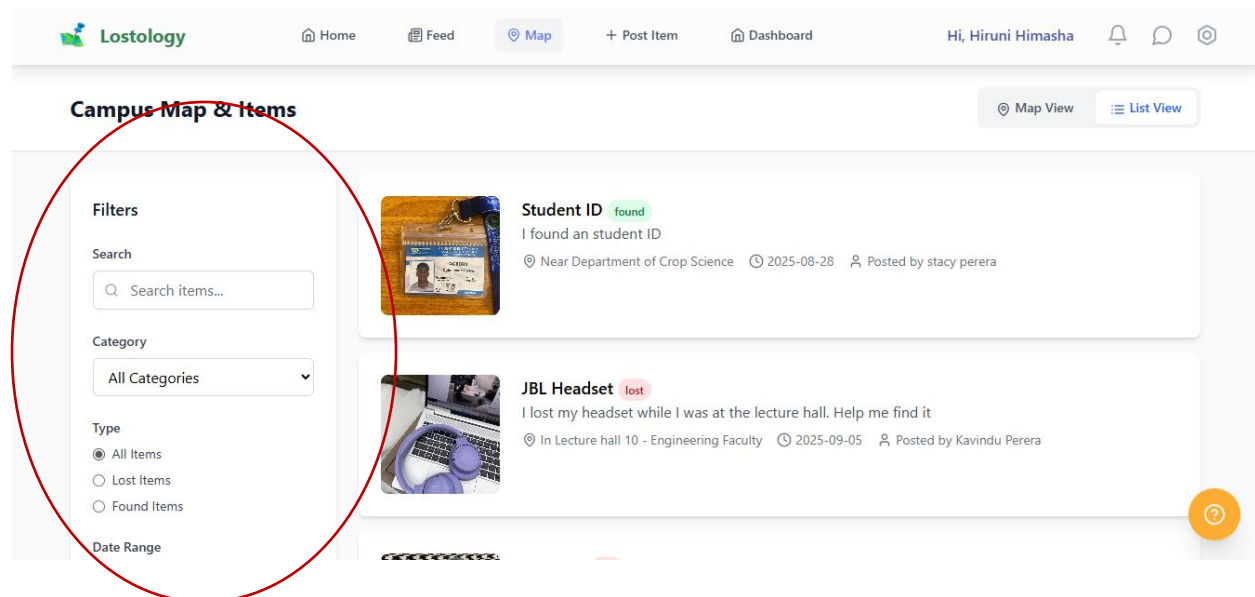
Lostology

Home Feed Map + Post Item Dashboard

Hi, Hiruni Himasha

Campus Map & Items

Map View List View

Filters

Search

Search items...

Category

All Categories

Type

All Items

Lost Items

Found Items

Date Range

Student ID found

I found an student ID

Near Department of Crop Science 2025-08-28 Posted by stacy perera

JBL Headset lost

I lost my headset while I was at the lecture hall. Help me find it

In Lecture hall 10 - Engineering Faculty 2025-09-05 Posted by Kavindu Perera